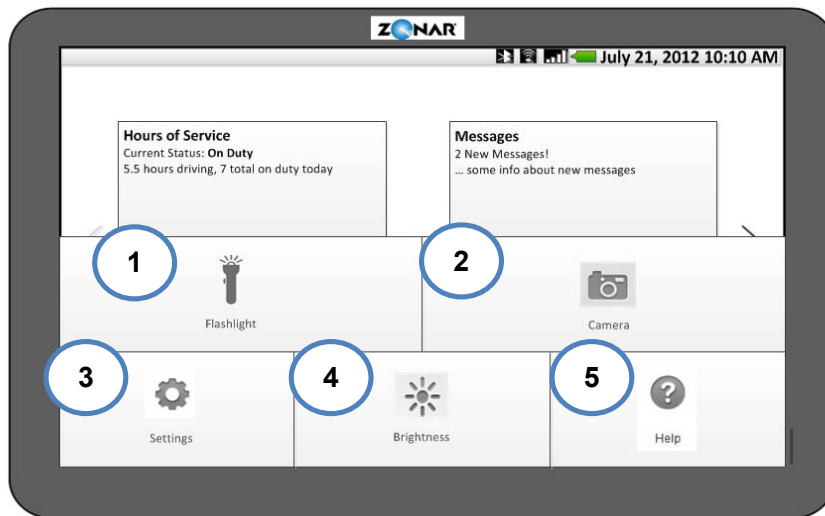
ZONAR

July 21, 2012 10:10 AM

Hours of Service
Current Status: **On Duty**
5.5 hours driving, 7 total on duty today

Messages
2 New Messages!
... some info about new messages

1

Flashlight

2

Camera

3

Settings

4

Brightness

5

Help